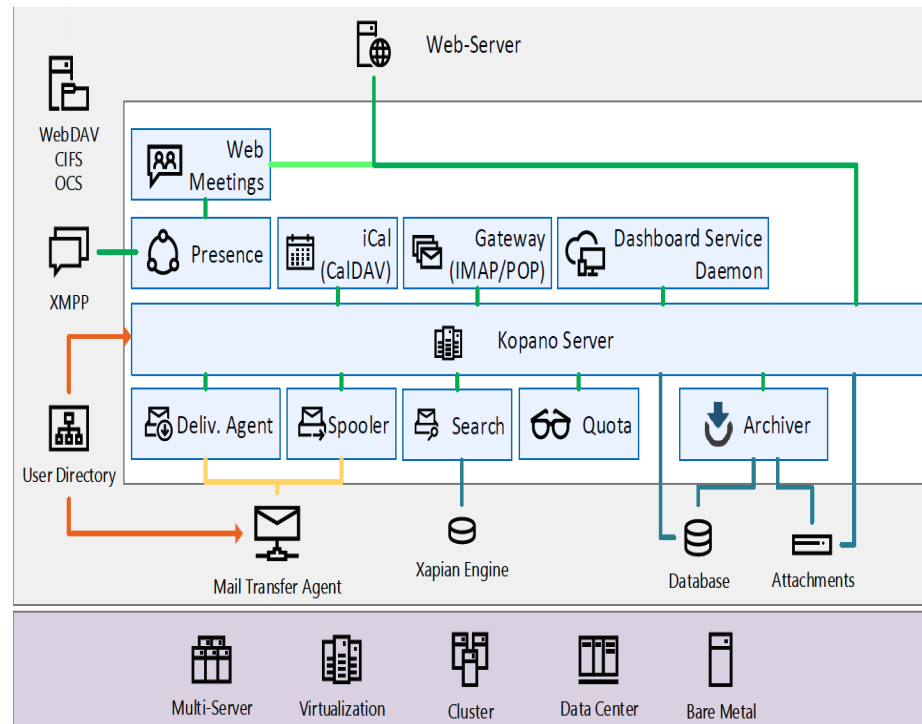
Web-Server

WebDAV
CIFS
OCS

Web Meetings

XMPP

Presence

iCal (CalDAV)

Gateway (IMAP/POP)

Dashboard Service Daemon

Kopano Server

User Directory

Deliv. Agent

Spooler

Search

Quota

Archiver

Mail Transfer Agent

Xapian Engine

Database

Attachments

Multi-Server

Virtualization

Cluster

Data Center

Bare Metal